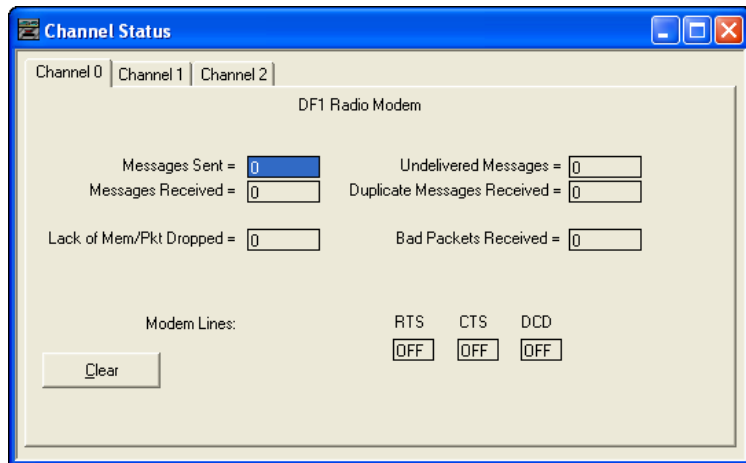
Channel Status

Channel 0 | Channel 1 | Channel 2

DF1 Radio Modem

Messages Sent = 0
Messages Received = 0
Lack of Mem/Pkt Dropped = 0

Undelivered Messages = 0
Duplicate Messages Received = 0
Bad Packets Received = 0

Modem Lines:

RTS OFF
CTS OFF
DCD OFF

Clear